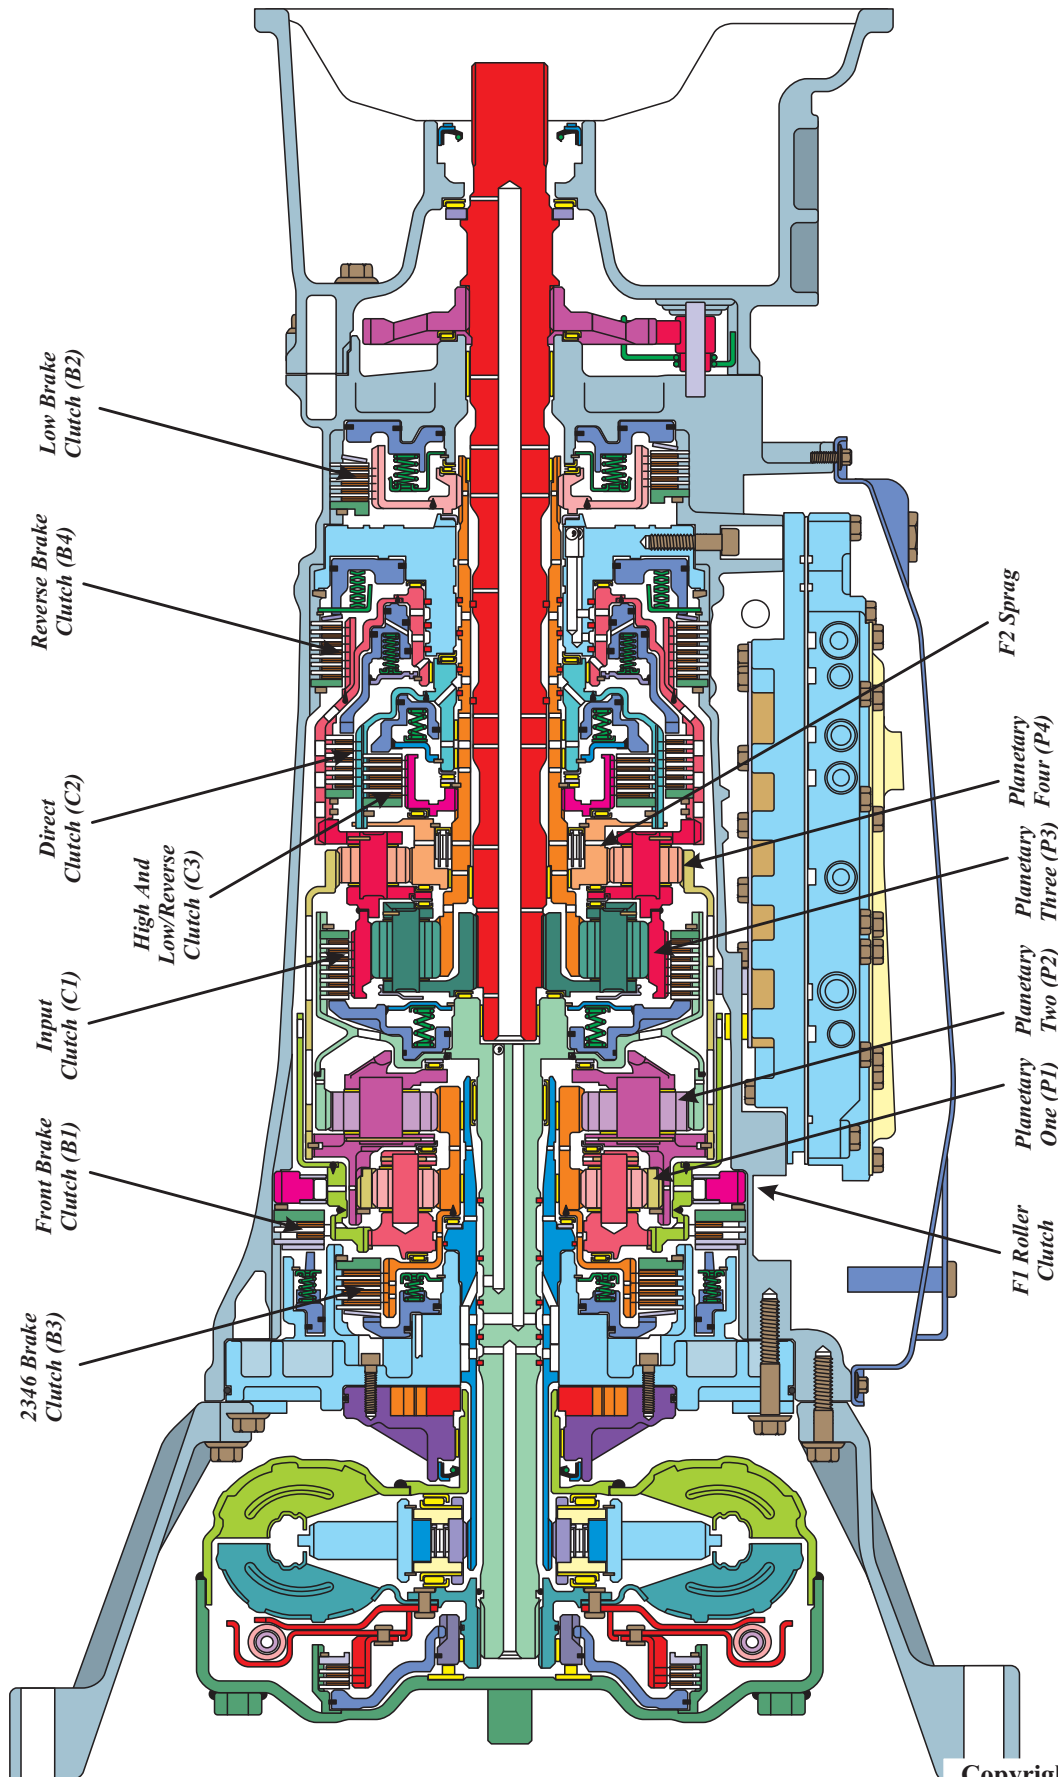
Low Brake Clutch (B2)

Reverse Brake Clutch (B4)

Direct Clutch (C2)

High And Low/Reverse Clutch (C3)

Input Clutch (C1)

Front Brake Clutch (B1)

2346 Brake Clutch (B3)

F2 Sprag

Planetary Four (P4)

Planetary Three (P3)

Planetary Two (P2)

Planetary One (P1)

F1 Roller Clutch

Copyrig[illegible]